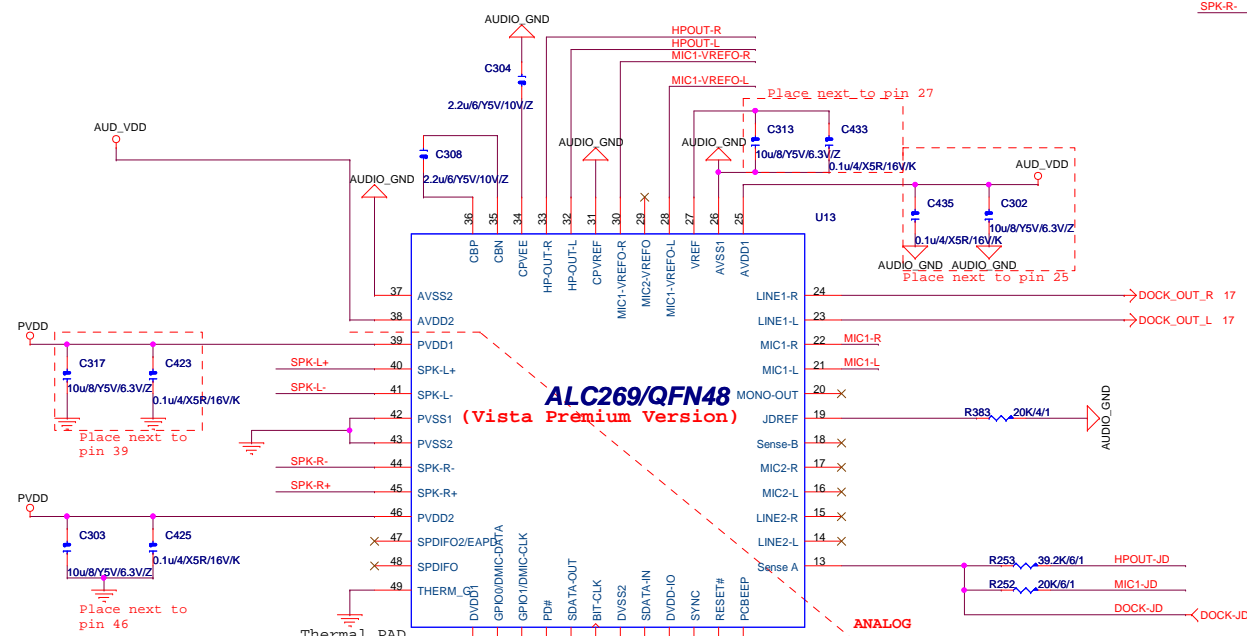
SPK-R-

AUDIO_GND
C304
2.2u/6/Y5V/10V/Z
HPOUT-R
HPOUT-L
MIC1-VREFO-R
MIC1-VREFO-L
Place next to pin 27
C313
C433
10u/8/Y5V/6.3V/Z
0.1u/4/X5R/16V/K
AUD_VDD
C308
2.2u/6/Y5V/10V/Z
AUDIO_GND
AUDIO_GND
AUDIO_GND
AUD_VDD
C435
C302
0.1u/4/X5R/16V/K
10u/8/Y5V/6.3V/Z
AUDIO_GND
AUDIO_GND
Place next to pin 25
U13
36 35 34 33 32 31 30 29 28 27 26 25
CBP CBN CPVEE HP-OUT-R HP-OUT-L CPVREF MIC1-VREFO-R MIC2-VREFO MIC1-VREFO-L VREF AVSS1 AVDD1
37 AVSS2
38 AVDD2
PVDD
39 PVDD1
C317
C423
10u/8/Y5V/6.3V/Z
0.1u/4/X5R/16V/K
SPK-L+
40 SPK-L+
SPK-L-
41 SPK-L-
42 PVSS1
43 PVSS2
Place next to pin 39
SPK-R-
44 SPK-R-
SPK-R+
45 SPK-R+
PVDD
46 PVDD2
C303
C425
10u/8/Y5V/6.3V/Z
0.1u/4/X5R/16V/K
47 SPDIFO2/EAPD
48 SPDIFO
49 THERM_G
Place next to pin 46
Thermal PAD
ALC269/QFN48
(Vista Premium Version)
LINE1-R 24
LINE1-L 23
MIC1-R 22
MIC1-L 21
MONO-OUT 20
JDREF 19
Sense-B 18
MIC2-R 17
MIC2-L 16
LINE2-R 15
LINE2-L 14
Sense A 13
DOCK_OUT_R 17
DOCK_OUT_L 17
MIC1-R
MIC1-L
R383
20K/4/1
AUDIO_GND
R253
39.2K/6/1
HPOUT-JD
R252
20K/6/1
MIC1-JD
DOCK-JD
DOCK-JD
DVDD1 GPIO0/DMIC-DATA GPIO1/DMIC-CLK PD# SDATA-OUT BIT-CLK DVSS2 SDATA-IN DVDD-IO SYNC RESET# PCBEEP
ANALOG